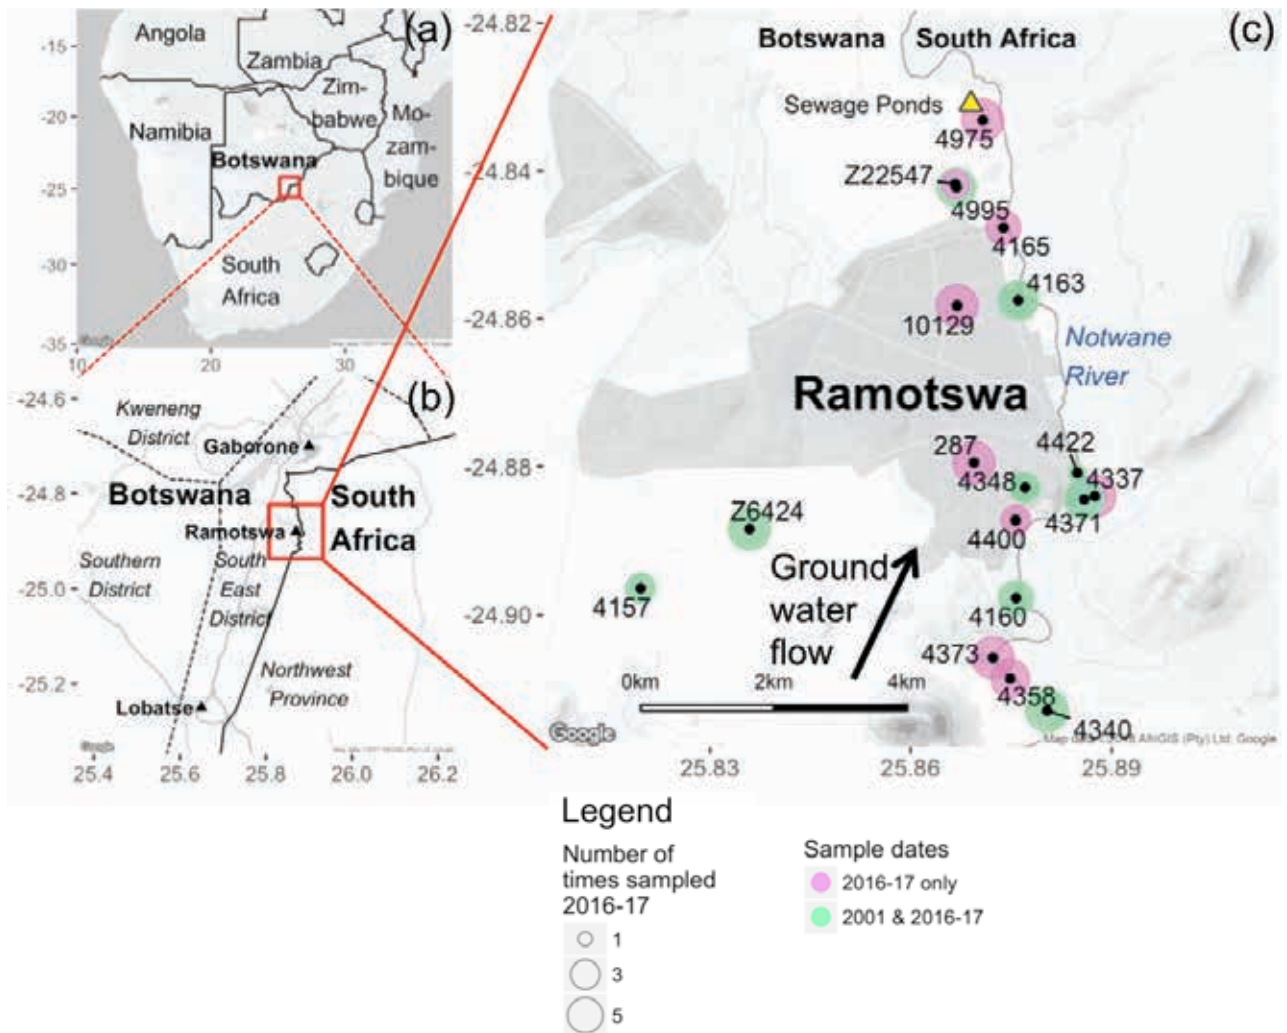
(a)
-15
-20
-25
-30
-35
10
20
30
Angola
Zambia
Zim-babwe
Mo-zam-bique
Namibia
Botswana
South Africa

(b)
-24.6
-24.8
-25.0
-25.2
25.4
25.6
25.8
26.0
26.2
Kweneng District
Gaborone
Botswana
South Africa
Ramotswa
Southern District
South East District
Northwest Province
Lobatse

(c)
-24.82
-24.84
-24.86
-24.88
-24.90
25.83
25.86
25.89
Botswana
South Africa
Sewage Ponds
4975
Z22547
4995
4165
4163
10129
Notwane River
Ramotswa
287
4422
4348
4337
4371
Z6424
4400
Ground water flow
4160
4157
4373
4358
4340
0km
2km
4km
Google
Map data ©2018 AfriGIS (Pty) Ltd, Google

Legend
Number of times sampled 2016-17
1
3
5
Sample dates
2016-17 only
2001 & 2016-17